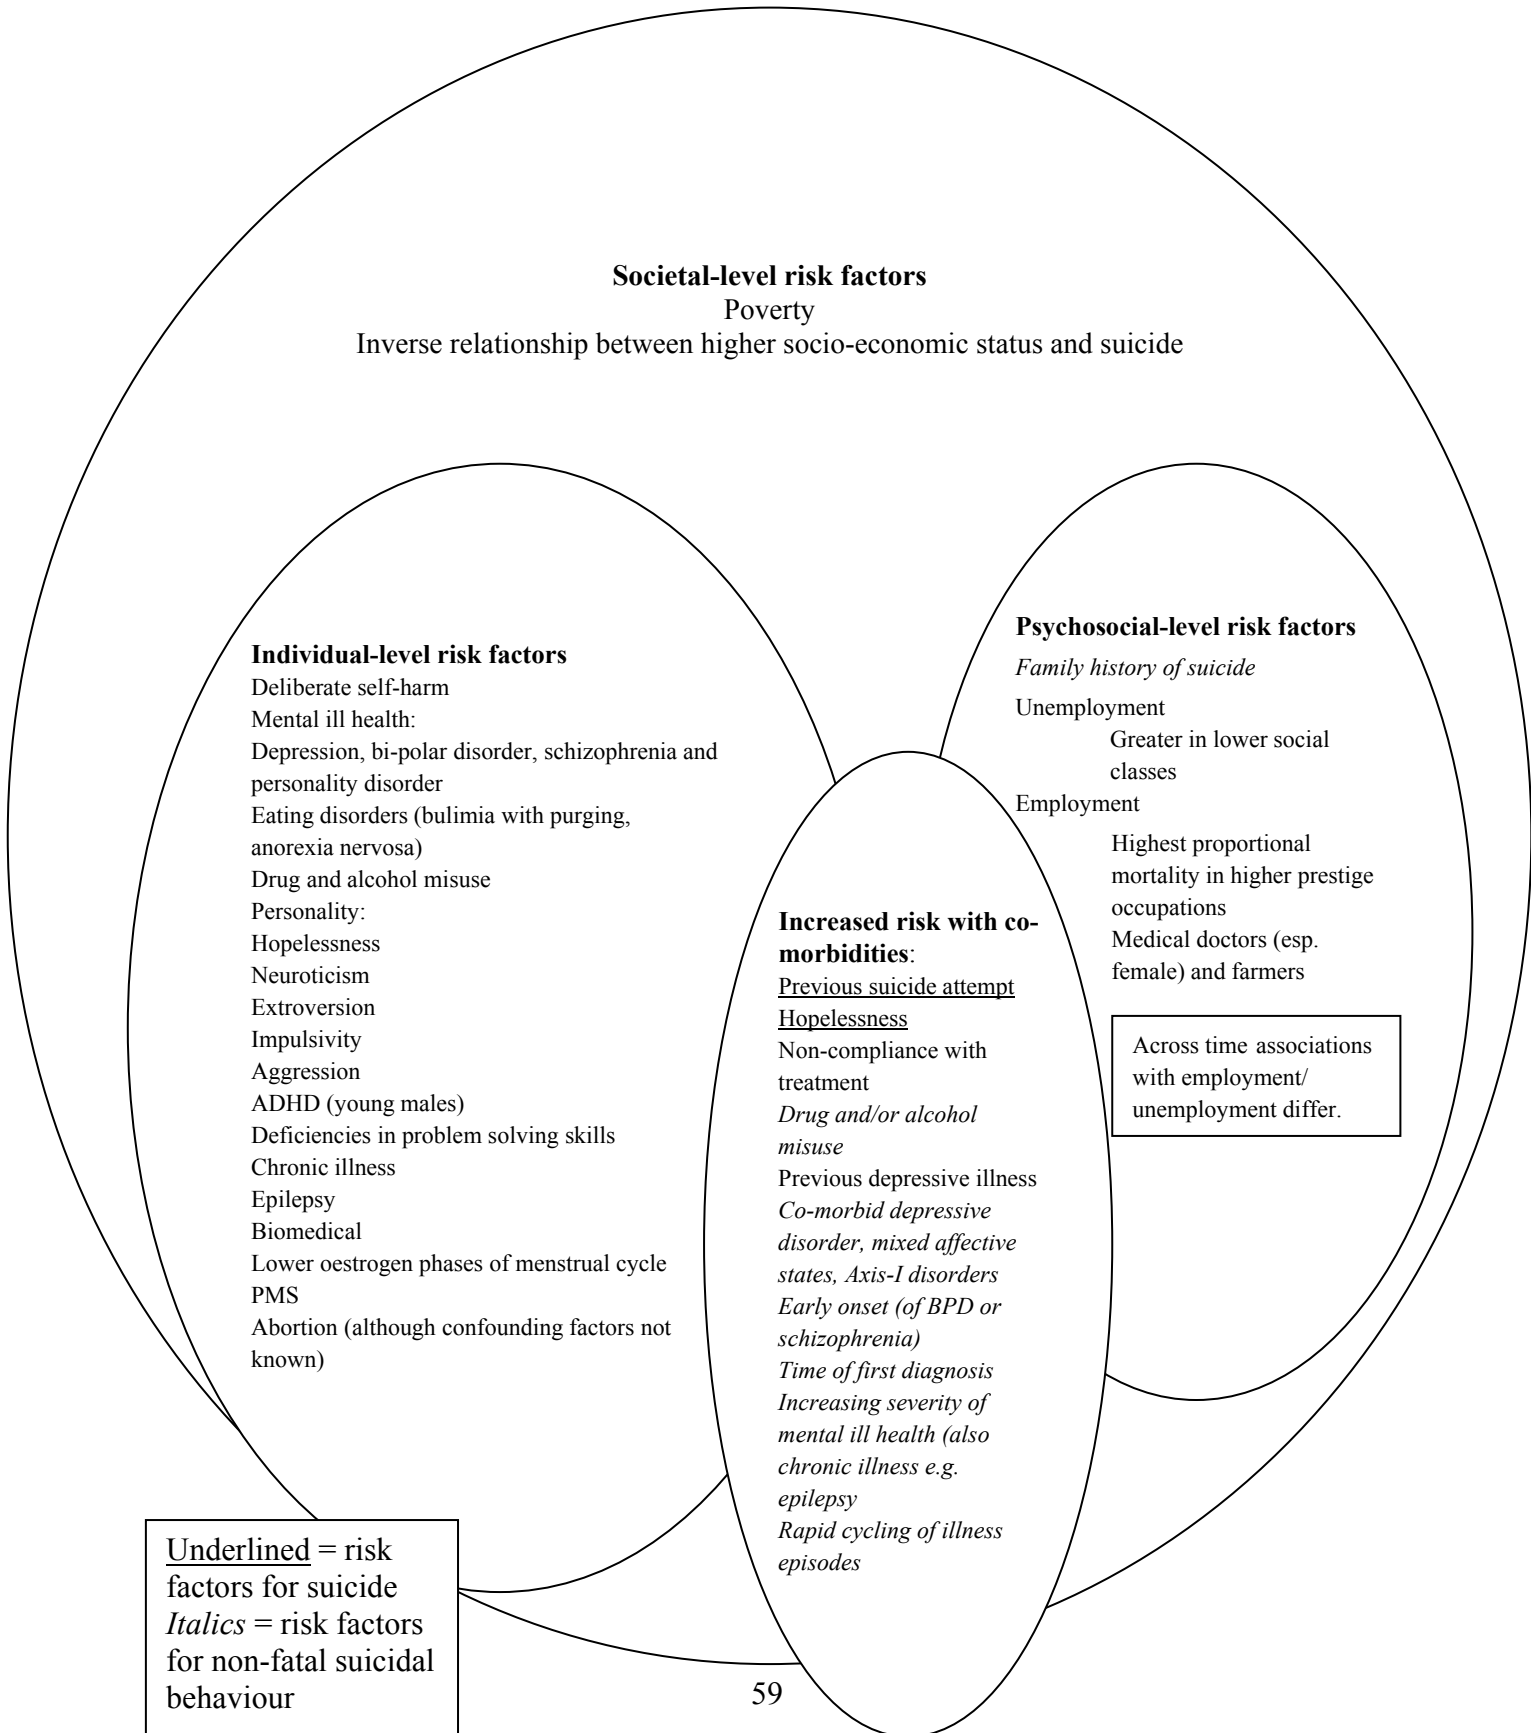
**Societal-level risk factors**
Poverty
Inverse relationship between higher socio-economic status and suicide

**Individual-level risk factors**
Deliberate self-harm
Mental ill health:
Depression, bi-polar disorder, schizophrenia and personality disorder
Eating disorders (bulimia with purging, anorexia nervosa)
Drug and alcohol misuse
Personality:
Hopelessness
Neuroticism
Extroversion
Impulsivity
Aggression
ADHD (young males)
Deficiencies in problem solving skills
Chronic illness
Epilepsy
Biomedical
Lower oestrogen phases of menstrual cycle
PMS
Abortion (although confounding factors not known)

**Increased risk with comorbidities**:
Previous suicide attempt
Hopelessness
Non-compliance with treatment
*Drug and/or alcohol misuse*
Previous depressive illness
*Co-morbid depressive disorder, mixed affective states, Axis-I disorders*
*Early onset (of BPD or schizophrenia)*
*Time of first diagnosis*
*Increasing severity of mental ill health (also chronic illness e.g. epilepsy*
*Rapid cycling of illness episodes*

**Psychosocial-level risk factors**
*Family history of suicide*
Unemployment
Greater in lower social classes
Employment
Highest proportional mortality in higher prestige occupations
Medical doctors (esp. female) and farmers

Across time associations with employment/ unemployment differ.

Underlined = risk factors for suicide
*Italics* = risk factors for non-fatal suicidal behaviour

59